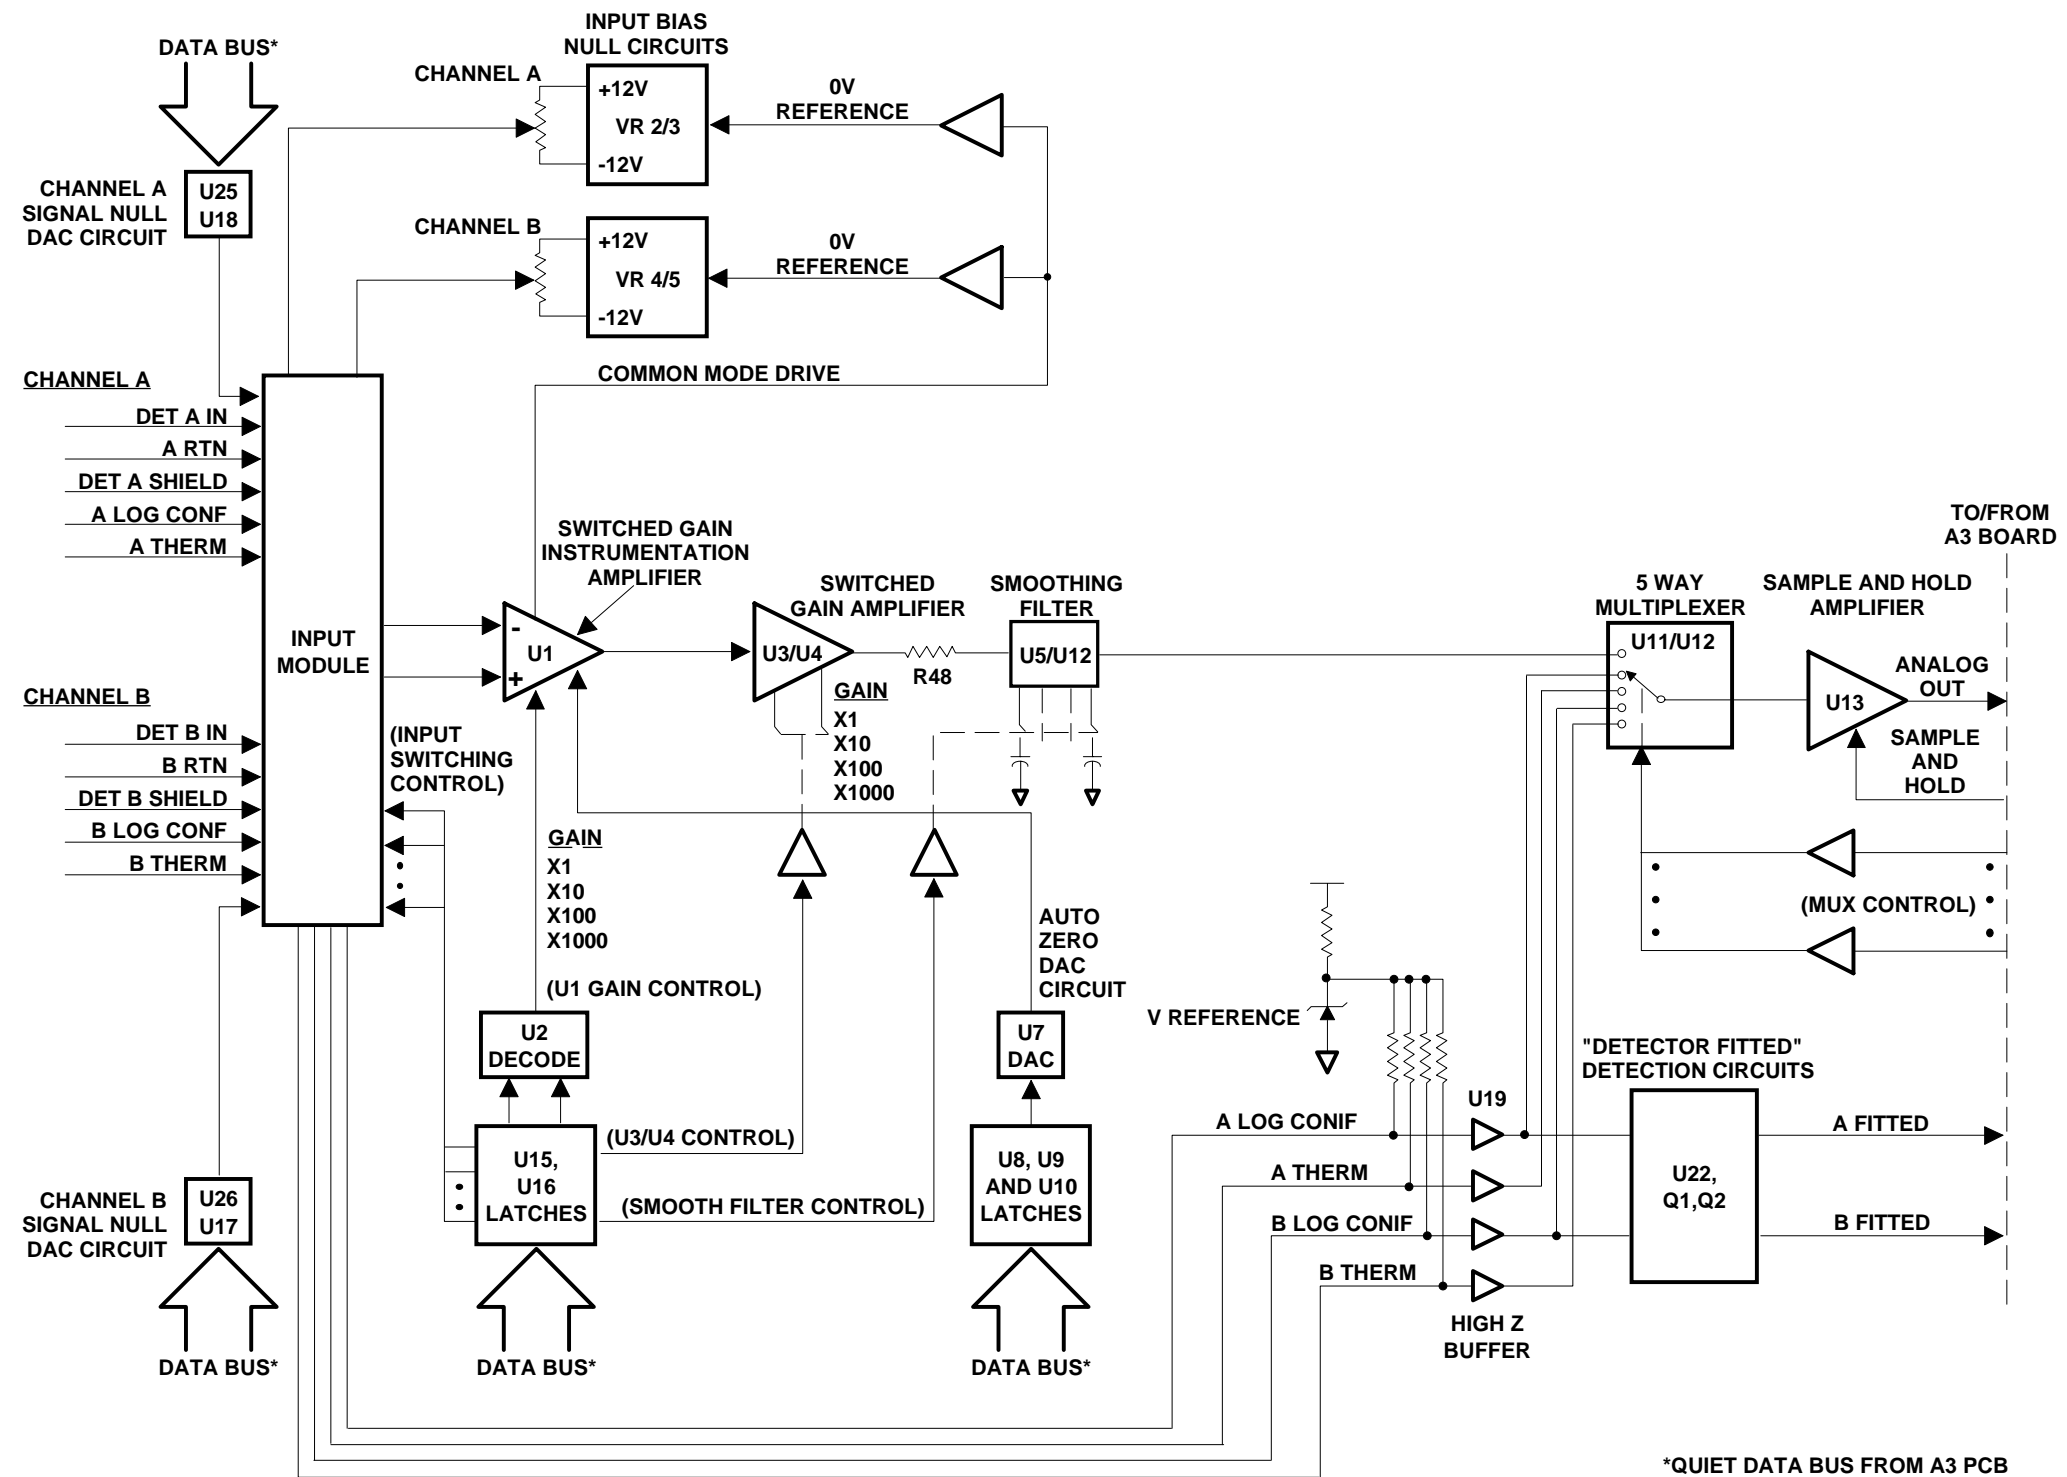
DATA BUS*

INPUT BIAS
NULL CIRCUITS

CHANNEL A

+12V
VR 2/3
-12V

0V
REFERENCE

CHANNEL A
SIGNAL NULL
DAC CIRCUIT

U25
U18

CHANNEL B

+12V
VR 4/5
-12V

0V
REFERENCE

COMMON MODE DRIVE

CHANNEL A
DET A IN
A RTN
DET A SHIELD
A LOG CONF
A THERM

INPUT
MODULE

CHANNEL B
DET B IN
B RTN
DET B SHIELD
B LOG CONF
B THERM

(INPUT
SWITCHING
CONTROL)

SWITCHED GAIN
INSTRUMENTATION
AMPLIFIER

U1

SWITCHED
GAIN AMPLIFIER

U3/U4

GAIN
X1
X10
X100
X1000

R48

SMOOTHING
FILTER

U5/U12

GAIN
X1
X10
X100
X1000

(U1 GAIN CONTROL)

U2
DECODE

AUTO
ZERO
DAC
CIRCUIT

U7
DAC

(U3/U4 CONTROL)

U15,
U16
LATCHES

(SMOOTH FILTER CONTROL)

U8, U9
AND U10
LATCHES

CHANNEL B
SIGNAL NULL
DAC CIRCUIT

U26
U17

DATA BUS*

DATA BUS*

DATA BUS*

TO/FROM
A3 BOARD

5 WAY
MULTIPLEXER

U11/U12

SAMPLE AND HOLD
AMPLIFIER

U13

ANALOG
OUT

SAMPLE
AND
HOLD

(MUX CONTROL)

V REFERENCE

"DETECTOR FITTED"
DETECTION CIRCUITS

U19

A LOG CONIF
A THERM
B LOG CONIF
B THERM

U22,
Q1,Q2

A FITTED
B FITTED

HIGH Z
BUFFER

*QUIET DATA BUS FROM A3 PCB